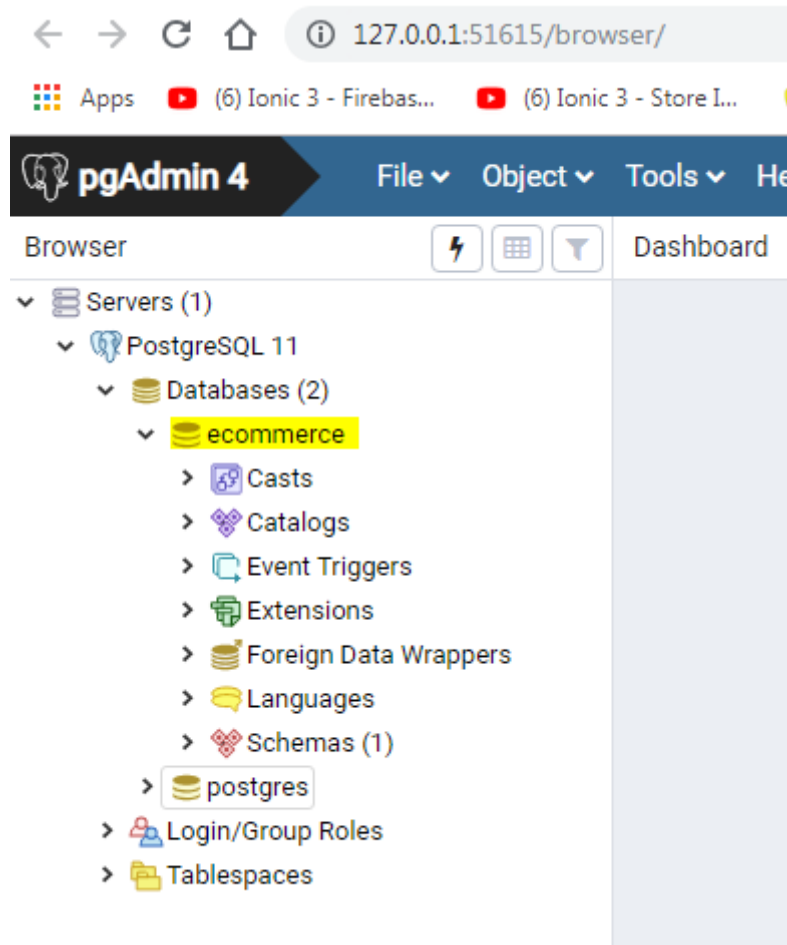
127.0.0.1:51615/browser/

Apps (6) Ionic 3 - Firebas... (6) Ionic 3 - Store I...

pgAdmin 4 File Object Tools He

Browser

Dashboard

Servers (1)
PostgreSQL 11
Databases (2)
ecommerce
Casts
Catalogs
Event Triggers
Extensions
Foreign Data Wrappers
Languages
Schemas (1)
postgres
Login/Group Roles
Tablespaces